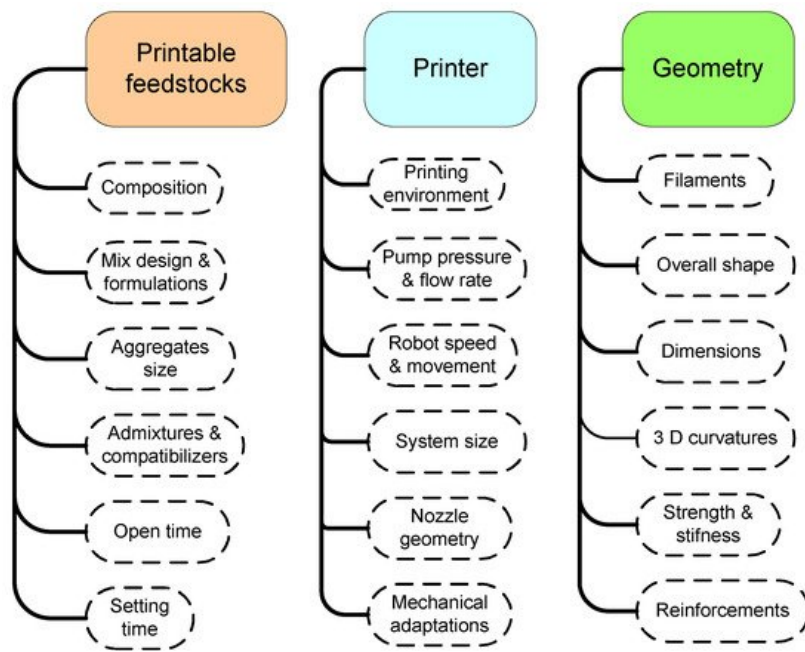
Printable feedstocks

Composition

Mix design & formulations

Aggregates size

Admixtures & compatibilizers

Open time

Setting time

Printer

Printing environment

Pump pressure & flow rate

Robot speed & movement

System size

Nozzle geometry

Mechanical adaptations

Geometry

Filaments

Overall shape

Dimensions

3 D curvatures

Strength & stifness

Reinforcements